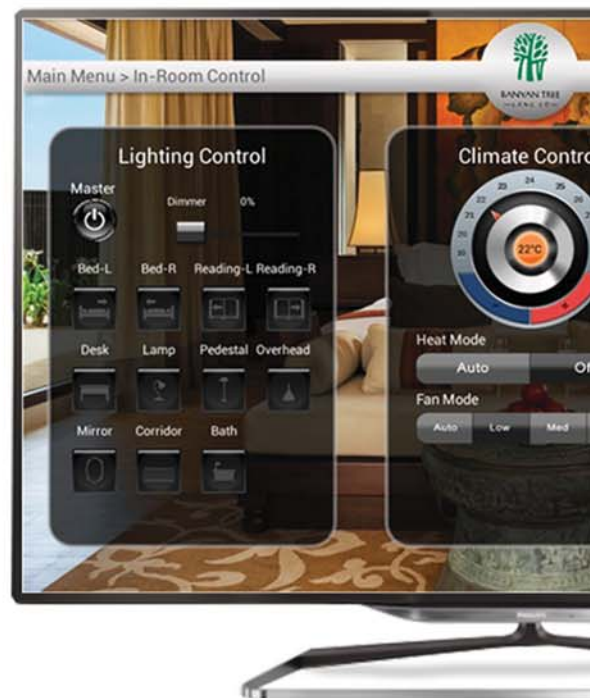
Main Menu > In-Room Control

BANYAN TREE

Lighting Control

Master

Dimmer 0%

Bed-L Bed-R Reading-L Reading-R

Desk Lamp Pedestal Overhead

Mirror Corridor Bath

Climate Contro

24

22°C

Heat Mode

Auto Of

Fan Mode

Auto Low Med

PHILIPS